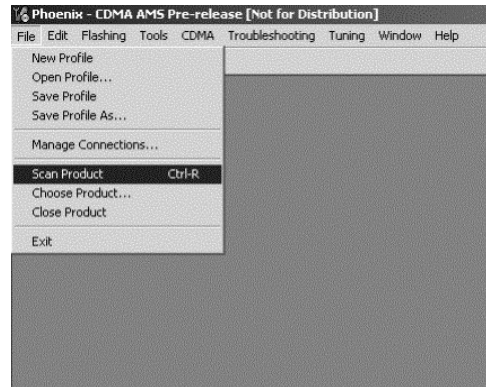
Phoenix - CDMA AMS Pre-release [Not for Distribution]

File Edit Flashing Tools CDMA Troubleshooting Tuning Window Help

New Profile
Open Profile...
Save Profile
Save Profile As...

Manage Connections...

Scan Product Ctrl-R
Choose Product...
Close Product

Exit